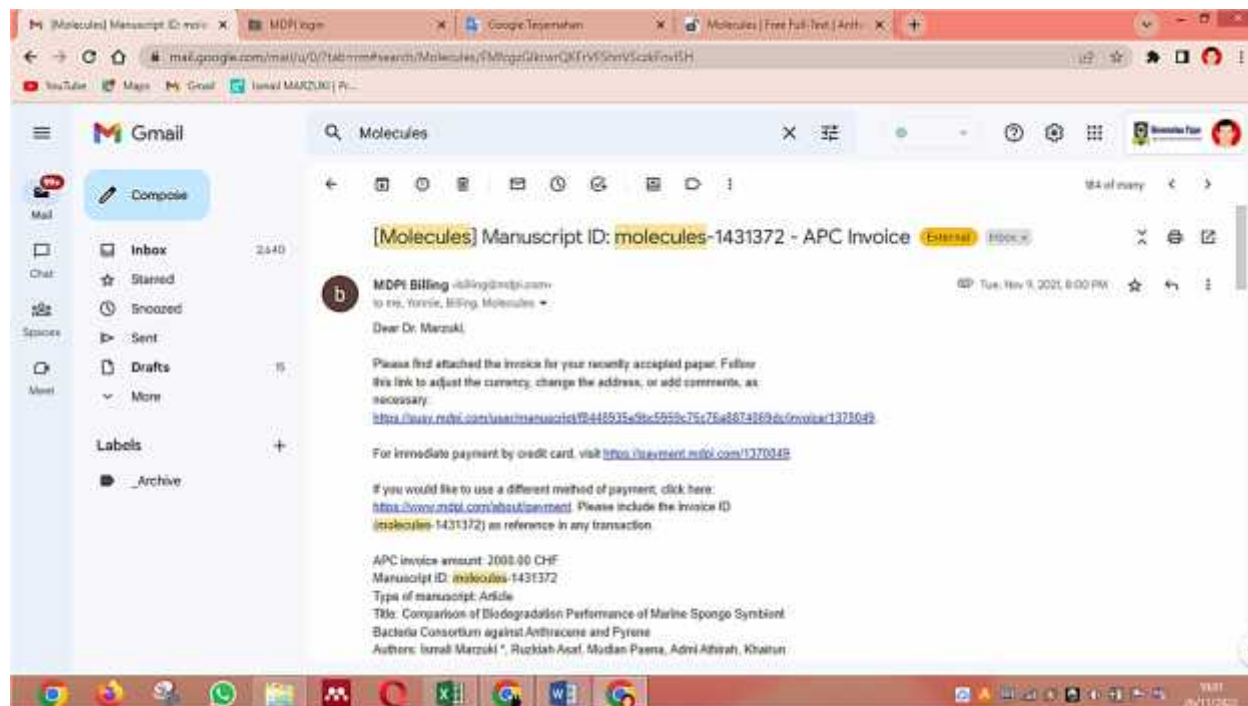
[Molecules] Manuscript ID: moleo × | MDPI login × | Google Terjemahan × | Molecules | Free Full-Text | Anth × | +

mail.google.com/mail/u/0/?tab=rm#search/Molecules/FMfcgzGkrwrQKFrVFShmVSzzkFnxfSH

YouTube | Maps | Gmail | Ismail MARZUKI | Pr...

Gmail

Molecules

Mail 99+

Chat

Spaces

Meet

Compose

Inbox 2,640

Starred

Snoozed

Sent

Drafts 15

More

Labels +

_Archive

1–4 of many

[Molecules] Manuscript ID: molecules-1431372 - APC Invoice External Inbox ×

MDPI Billing <billing@mdpi.com>

to me, Yonnie, Billing, Molecules

Tue, Nov 9, 2021, 8:00 PM

Dear Dr. Marzuki,

Please find attached the invoice for your recently accepted paper. Follow this link to adjust the currency, change the address, or add comments, as necessary:
https://susy.mdpi.com/user/manuscript/f8448935a9bc5959c75c76a8874269dc/invoice/1370049

For immediate payment by credit card, visit https://payment.mdpi.com/1370049

If you would like to use a different method of payment, click here: https://www.mdpi.com/about/payment. Please include the invoice ID (molecules-1431372) as reference in any transaction.

APC invoice amount: 2000.00 CHF
Manuscript ID: molecules-1431372
Type of manuscript: Article
Title: Comparison of Biodegradation Performance of Marine Sponge Symbiont Bacteria Consortium against Anthracene and Pyrene
Authors: Ismail Marzuki *, Ruzkiah Asaf, Muslian Paena, Admi Athirah, Khairun

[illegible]